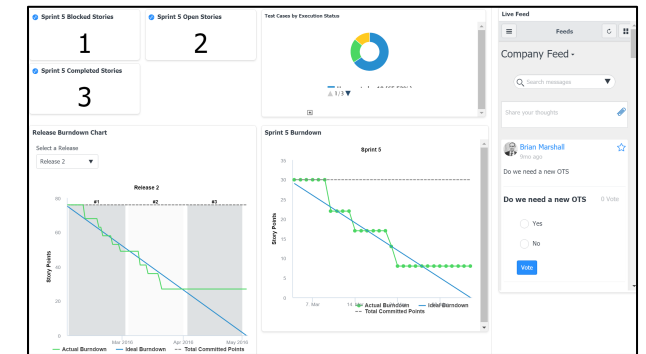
Sprint 5 Blocked Stories

1

Sprint 5 Open Stories

2

Sprint 5 Completed Stories

3

Test Cases by Execution Status

1/3

Live Feed

Feeds

Company Feed

Search messages

Share your thoughts

Brian Marshall

9mo ago

Do we need a new OTS

Do we need a new OTS

0 Vote

Yes

No

Vote

Release Burndown Chart

Select a Release

Release 2

Release 2

#1

#2

#3

80

60

40

20

0

Story Points

Mar 2016

Apr 2016

May 2016

Actual Burndown

Ideal Burndown

Total Committed Points

Sprint 5 Burndown

Sprint 5

35

30

25

20

15

10

5

0

Story Points

7. Mar

14. Mar

Actual Burndown

Ideal Burndown

Total Committed Points